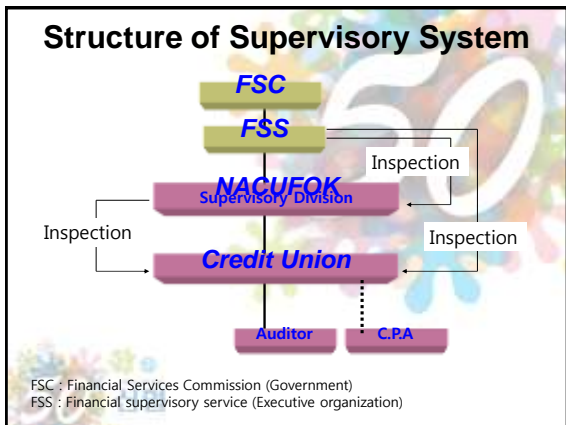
Structure of Supervisory System

FSC

FSS

Inspection

NACUFOK
Supervisory Division

Inspection

Inspection

Credit Union

Auditor

C.P.A

FSC : Financial Services Commission (Government)
FSS : Financial supervisory service (Executive organization)